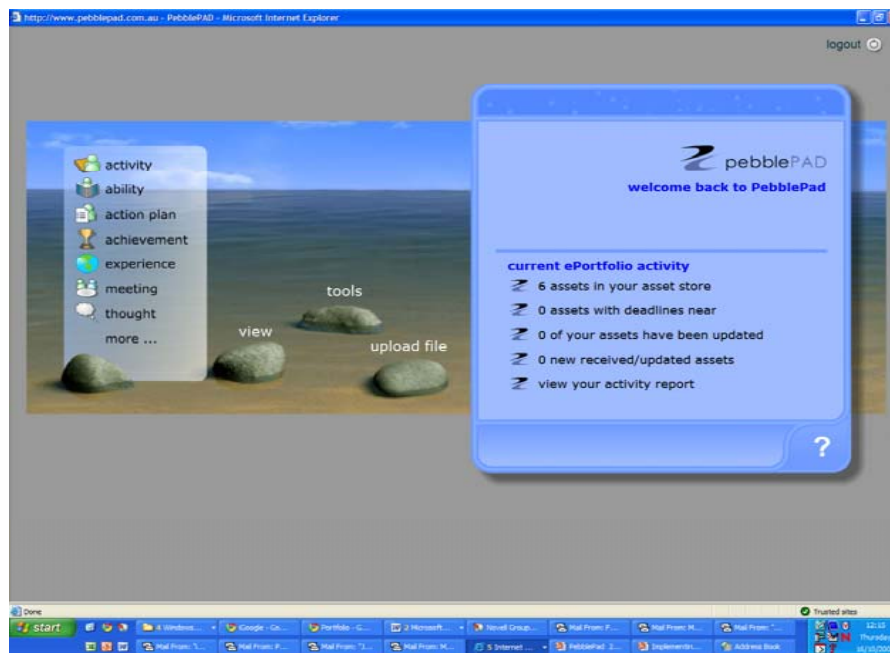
http://www.pebblepad.com.au - PebblePAD - Microsoft Internet Explorer

logout

activity
ability
action plan
achievement
experience
meeting
thought
more ...

view

tools

upload file

pebblePAD
welcome back to PebblePad

current ePortfolio activity
6 assets in your asset store
0 assets with deadlines near
0 of your assets have been updated
0 new received/updated assets
view your activity report

?

Done

Trusted sites

start

4 Windows...
Google - Go...
Portfolio - C...
2 Microsoft...
Novell Group...
Mail From: F...
Mail From: M...
Mail From: "...
Mail From: "L...
Mail From: P...
Mail From: "J...
Mail From: M...
5 Internet ...
PebblePad 2...
Implementin...
Address Book

12:15
Thursday
16/10/200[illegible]